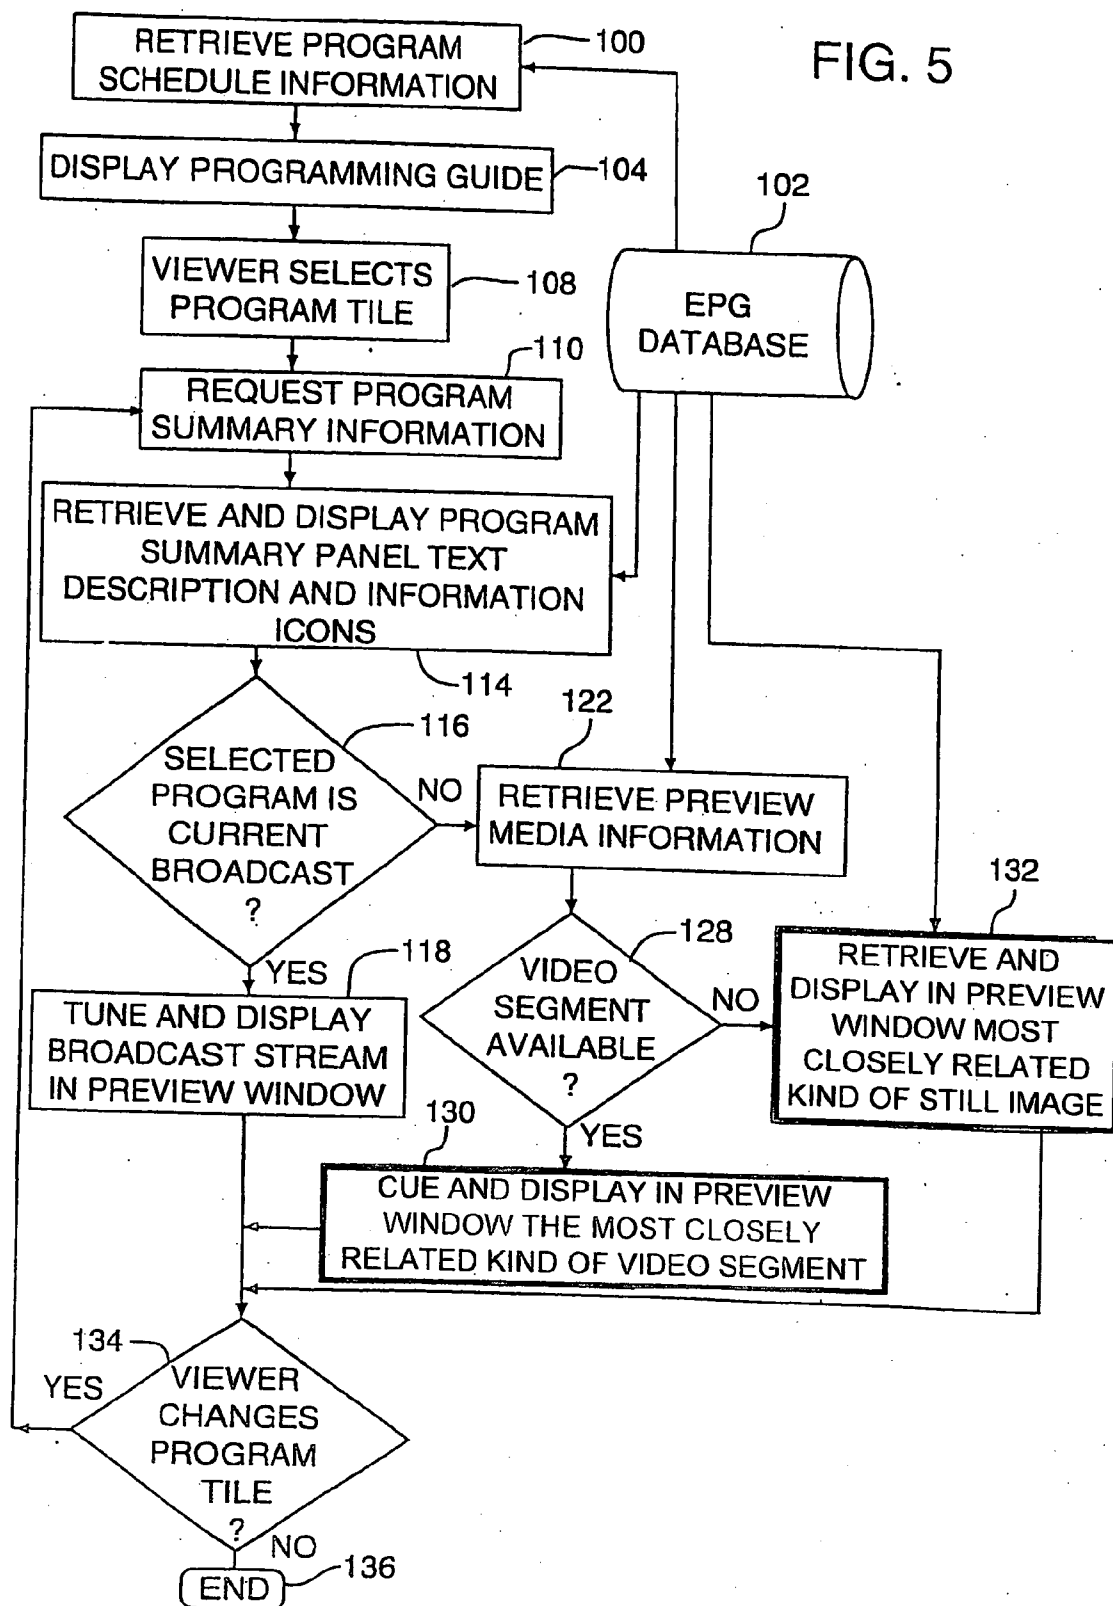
FIG. 5

RETRIEVE PROGRAM SCHEDULE INFORMATION 100

DISPLAY PROGRAMMING GUIDE 104

102

EPG DATABASE

VIEWER SELECTS PROGRAM TILE 108

110

REQUEST PROGRAM SUMMARY INFORMATION

RETRIEVE AND DISPLAY PROGRAM SUMMARY PANEL TEXT DESCRIPTION AND INFORMATION ICONS

114

116

SELECTED PROGRAM IS CURRENT BROADCAST ?

NO

122

RETRIEVE PREVIEW MEDIA INFORMATION

YES

118

TUNE AND DISPLAY BROADCAST STREAM IN PREVIEW WINDOW

128

VIDEO SEGMENT AVAILABLE ?

NO

132

RETRIEVE AND DISPLAY IN PREVIEW WINDOW MOST CLOSELY RELATED KIND OF STILL IMAGE

YES

130

CUE AND DISPLAY IN PREVIEW WINDOW THE MOST CLOSELY RELATED KIND OF VIDEO SEGMENT

134

YES

VIEWER CHANGES PROGRAM TILE ?

NO

END 136